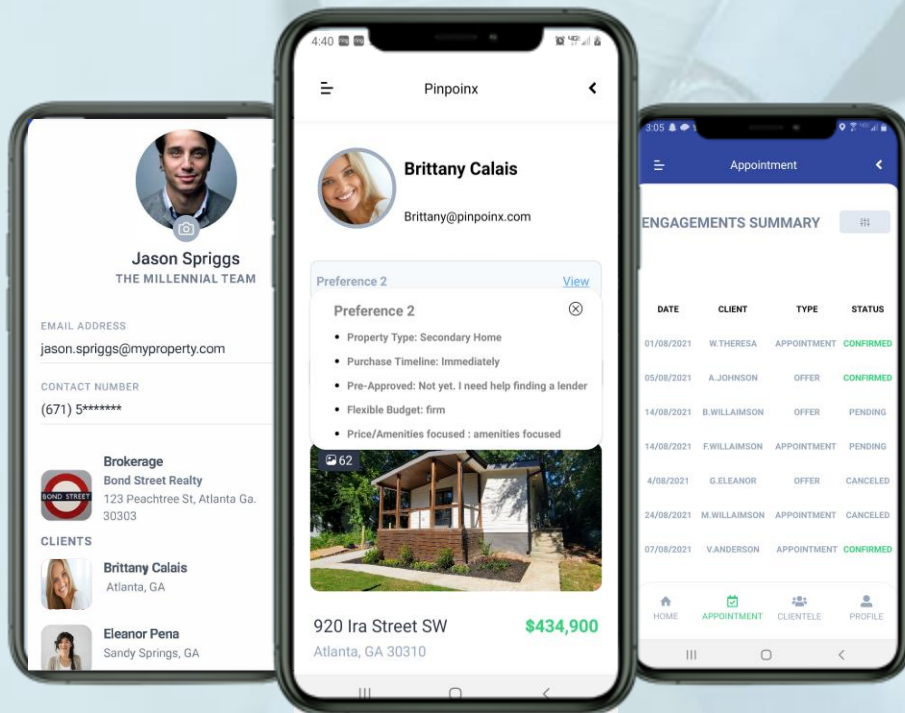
Jason Spriggs
THE MILLENNIAL TEAM

EMAIL ADDRESS
jason.spriggs@myproperty.com

CONTACT NUMBER
(671) 5*******

Brokerage
Bond Street Realty
123 Peachtree St, Atlanta Ga. 30303

BOND STREET

CLIENTS

Brittany Calais
Atlanta, GA

Eleanor Pena
Sandy Springs, GA

4:40

Pinpoinx

Brittany Calais
Brittany@pinpoinx.com

Preference 2
View

Preference 2

- Property Type: Secondary Home
- Purchase Timeline: Immediately
- Pre-Approved: Not yet. I need help finding a lender
- Flexible Budget: firm
- Price/Amenities focused : amenities focused

62

920 Ira Street SW
$434,900
Atlanta, GA 30310

3:05

Appointment

ENGAGEMENTS SUMMARY

| DATE | CLIENT | TYPE | STATUS |
|---|---|---|---|
| 01/08/2021 | W.THERESA | APPOINTMENT | CONFIRMED |
| 05/08/2021 | A.JOHNSON | OFFER | CONFIRMED |
| 14/08/2021 | B.WILLAIMSON | OFFER | PENDING |
| 14/08/2021 | F.WILLAIMSON | APPOINTMENT | PENDING |
| 4/08/2021 | G.ELEANOR | OFFER | CANCELED |
| 24/08/2021 | M.WILLAIMSON | APPOINTMENT | CANCELED |
| 07/08/2021 | V.ANDERSON | APPOINTMENT | CONFIRMED |

HOME
APPOINTMENT
CLIENTELE
PROFILE